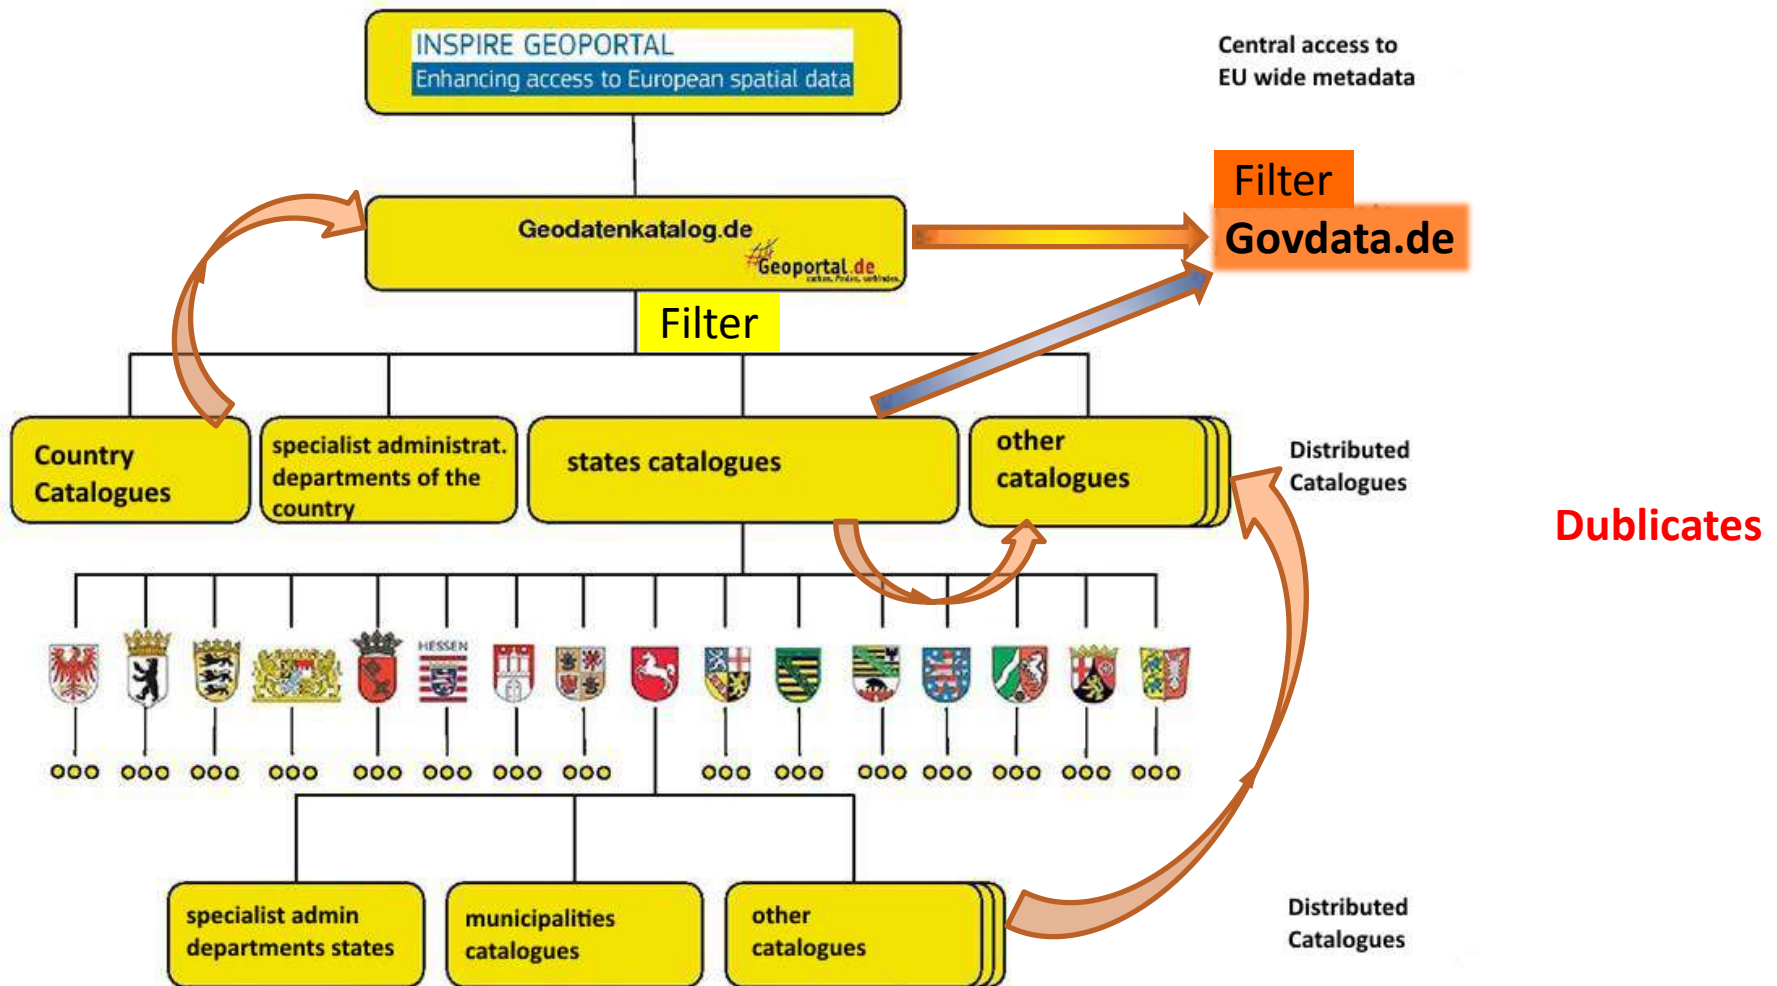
INSPIRE GEOPORTAL
Enhancing access to European spatial data

Central access to EU wide metadata

Geodatenkatalog.de
Geoportal.de

Filter
Govdata.de

Filter

Country Catalogues

specialist administrat. departments of the country

states catalogues

other catalogues

Distributed Catalogues

Dublicates

HESSEN

000 000 000 000 000 000 000 000 000 000 000 000 000 000 000

specialist admin departments states

municipalities catalogues

other catalogues

Distributed Catalogues